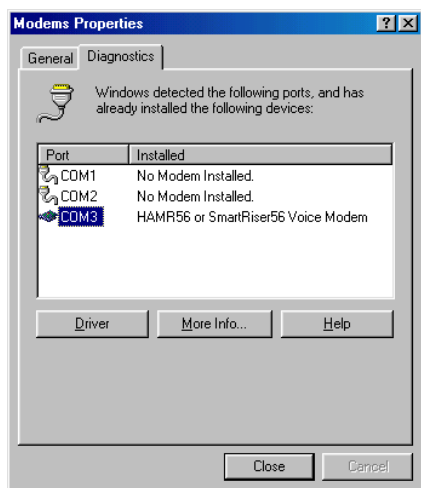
Modems Properties

? X

General | Diagnostics

Windows detected the following ports, and has already installed the following devices:

| Port | Installed |
|---|---|
| COM1 | No Modem Installed. |
| COM2 | No Modem Installed. |
| COM3 | HAMR56 or SmartRiser56 Voice Modem |

Driver | More Info... | Help

Close | Cancel